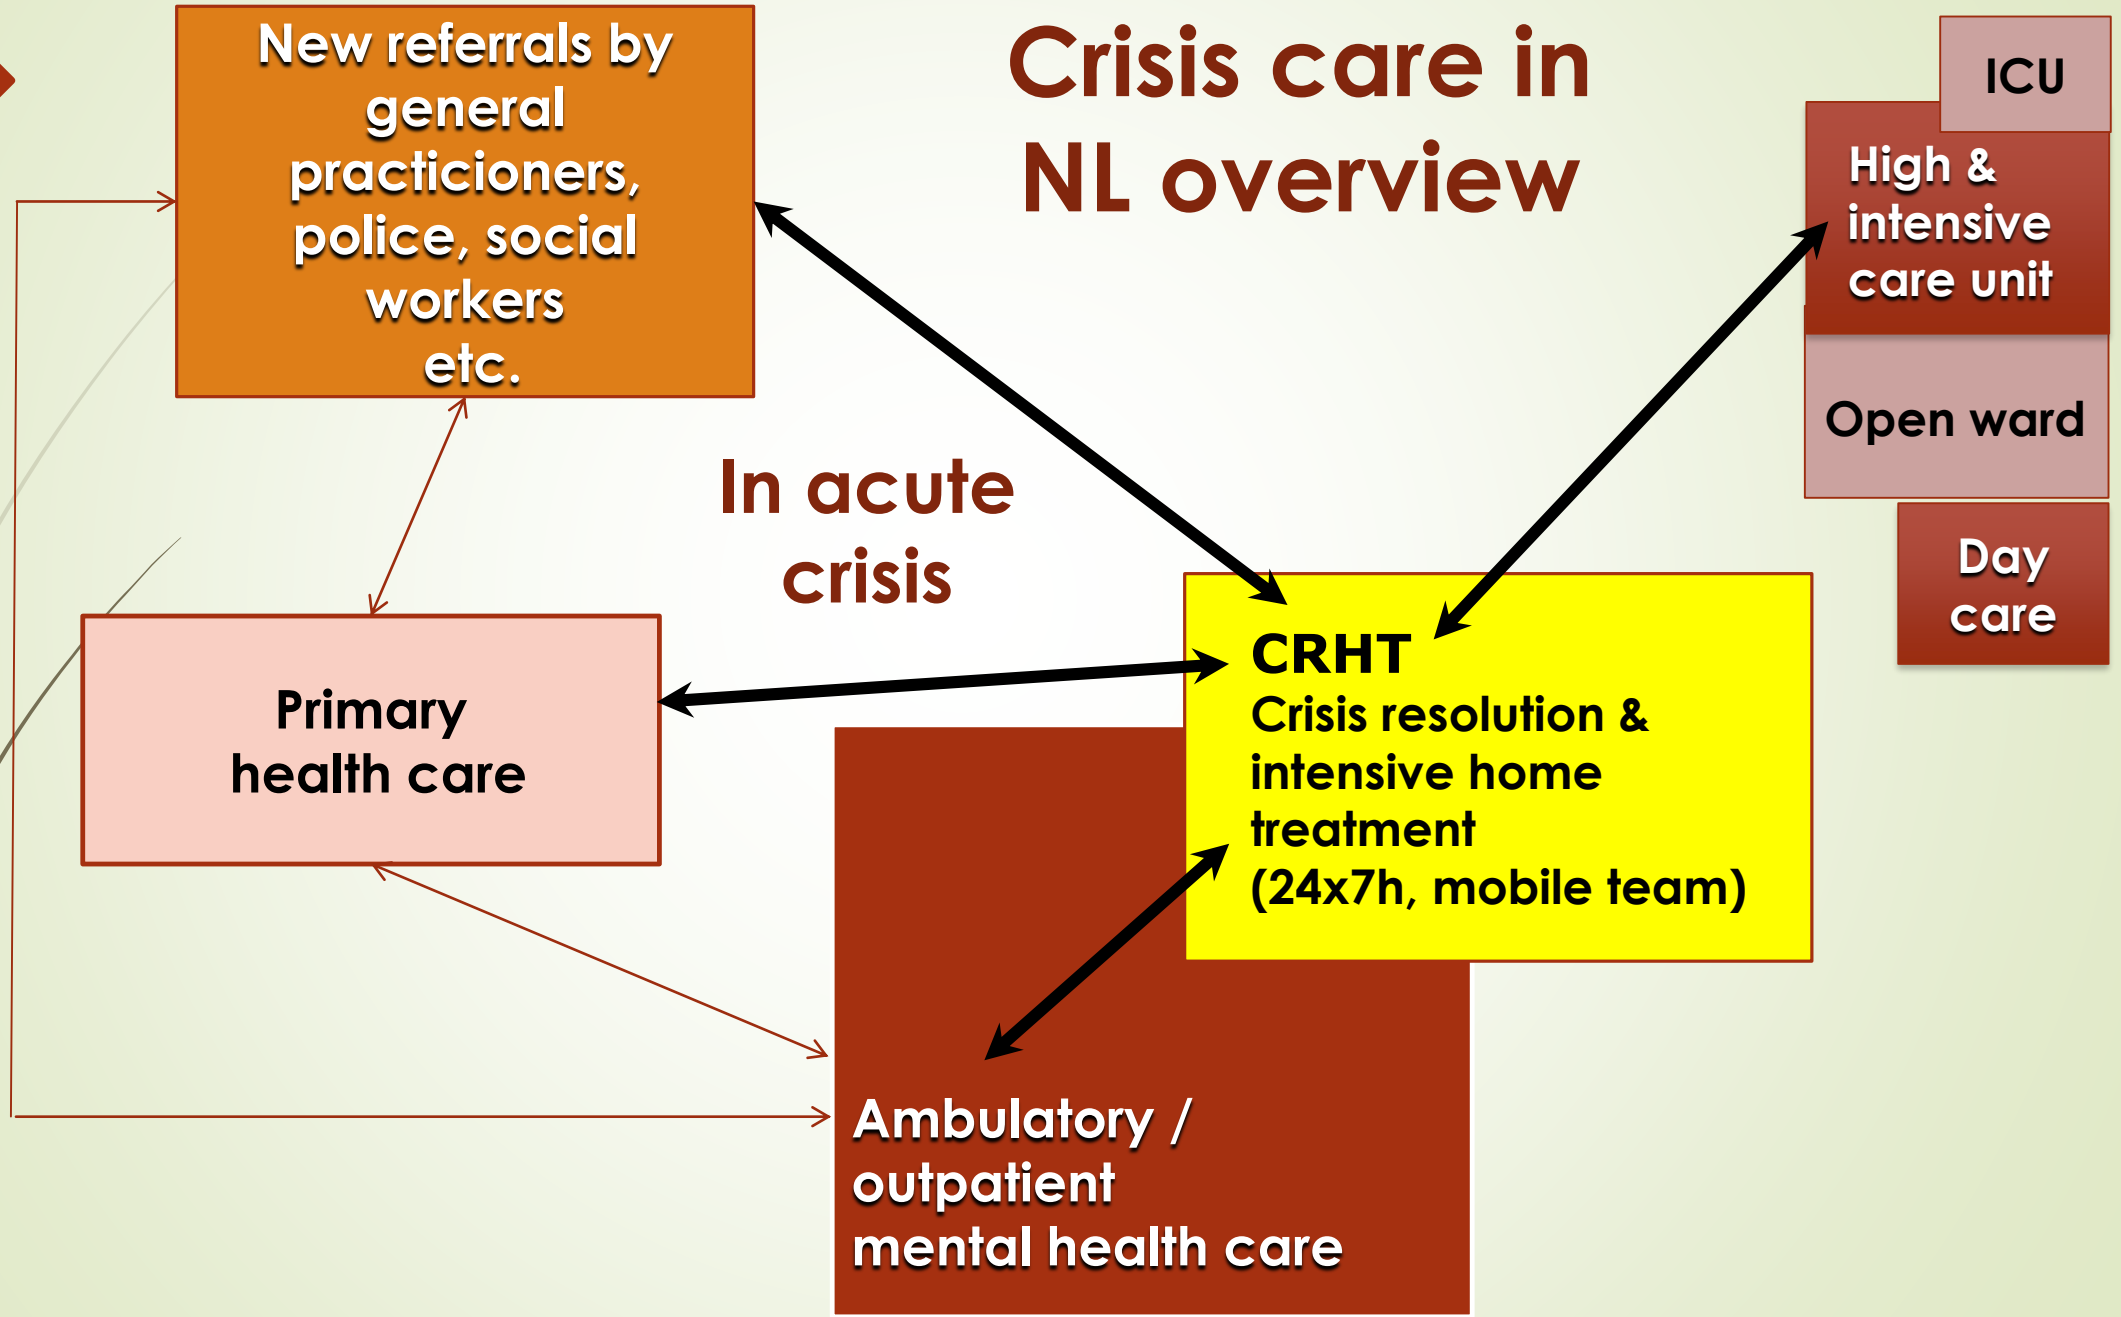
New referrals by general practicioners, police, social workers etc.

Crisis care in NL overview

ICU

High & intensive care unit

Open ward

Day care

In acute crisis

Primary health care

CRHT
Crisis resolution & intensive home treatment
(24x7h, mobile team)

Ambulatory / outpatient mental health care